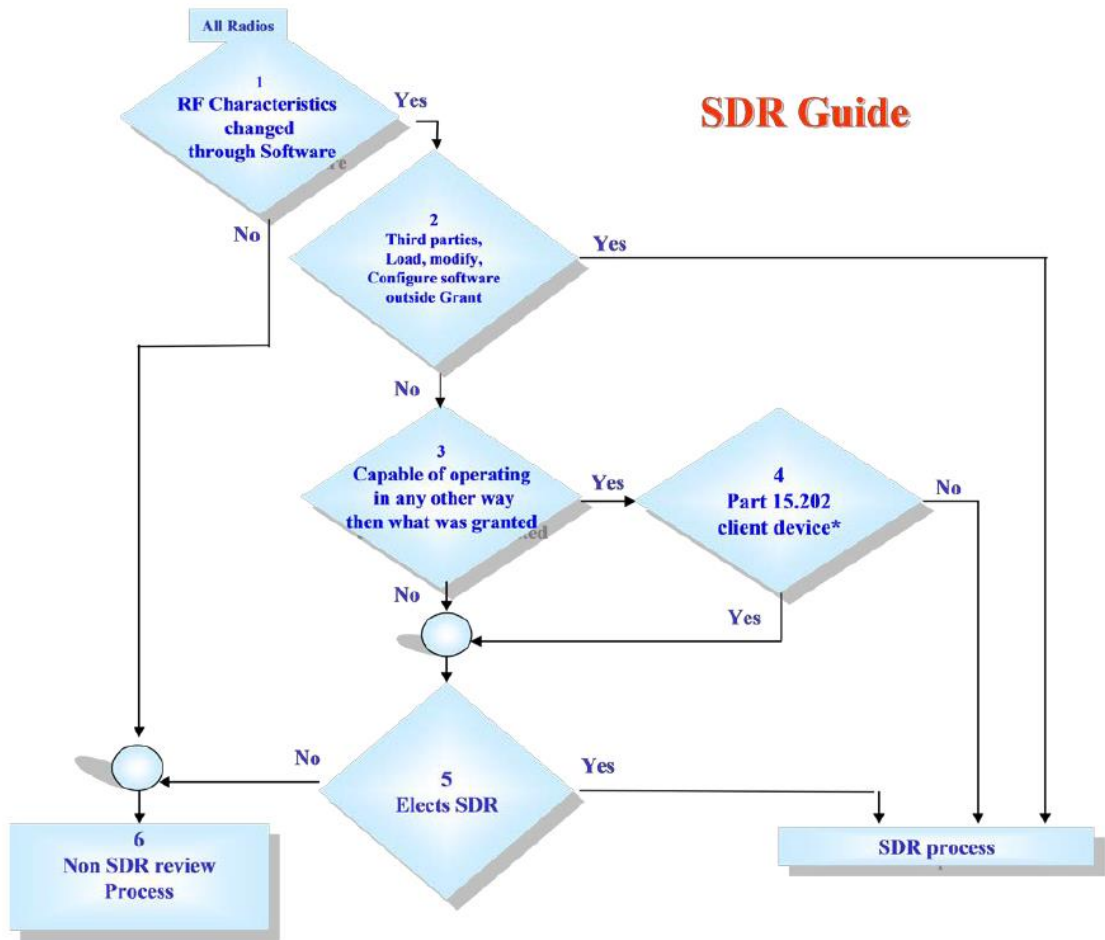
All Radios

1
RF Characteristics changed through Software

Yes

SDR Guide

No

2
Third parties, Load, modify, Configure software outside Grant

Yes

No

3
Capable of operating in any other way then what was granted

Yes

4
Part 15.202 client device*

No

No

Yes

No

5
Elects SDR

Yes

6
Non SDR review Process

SDR process